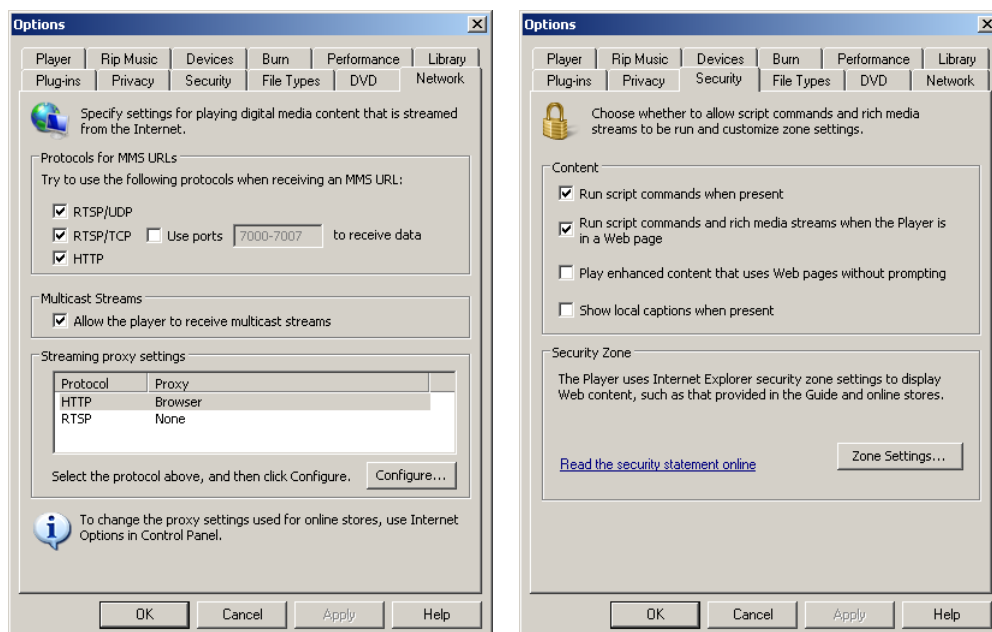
Options

Player | Rip Music | Devices | Burn | Performance | Library
Plug-ins | Privacy | Security | File Types | DVD | Network

Specify settings for playing digital media content that is streamed from the Internet.

Protocols for MMS URLs
Try to use the following protocols when receiving an MMS URL:
RTSP/UDP
RTSP/TCP Use ports 7000-7007 to receive data
HTTP

Multicast Streams
Allow the player to receive multicast streams

Streaming proxy settings

| Protocol | Proxy |
|---|---|
| HTTP | Browser |
| RTSP | None |

Select the protocol above, and then click Configure. Configure...

To change the proxy settings used for online stores, use Internet Options in Control Panel.

OK Cancel Apply Help

Options

Player | Rip Music | Devices | Burn | Performance | Library
Plug-ins | Privacy | Security | File Types | DVD | Network

Choose whether to allow script commands and rich media streams to be run and customize zone settings.

Content
Run script commands when present
Run script commands and rich media streams when the Player is in a Web page
Play enhanced content that uses Web pages without prompting
Show local captions when present

Security Zone
The Player uses Internet Explorer security zone settings to display Web content, such as that provided in the Guide and online stores.

Read the security statement online
Zone Settings...

OK Cancel Apply Help